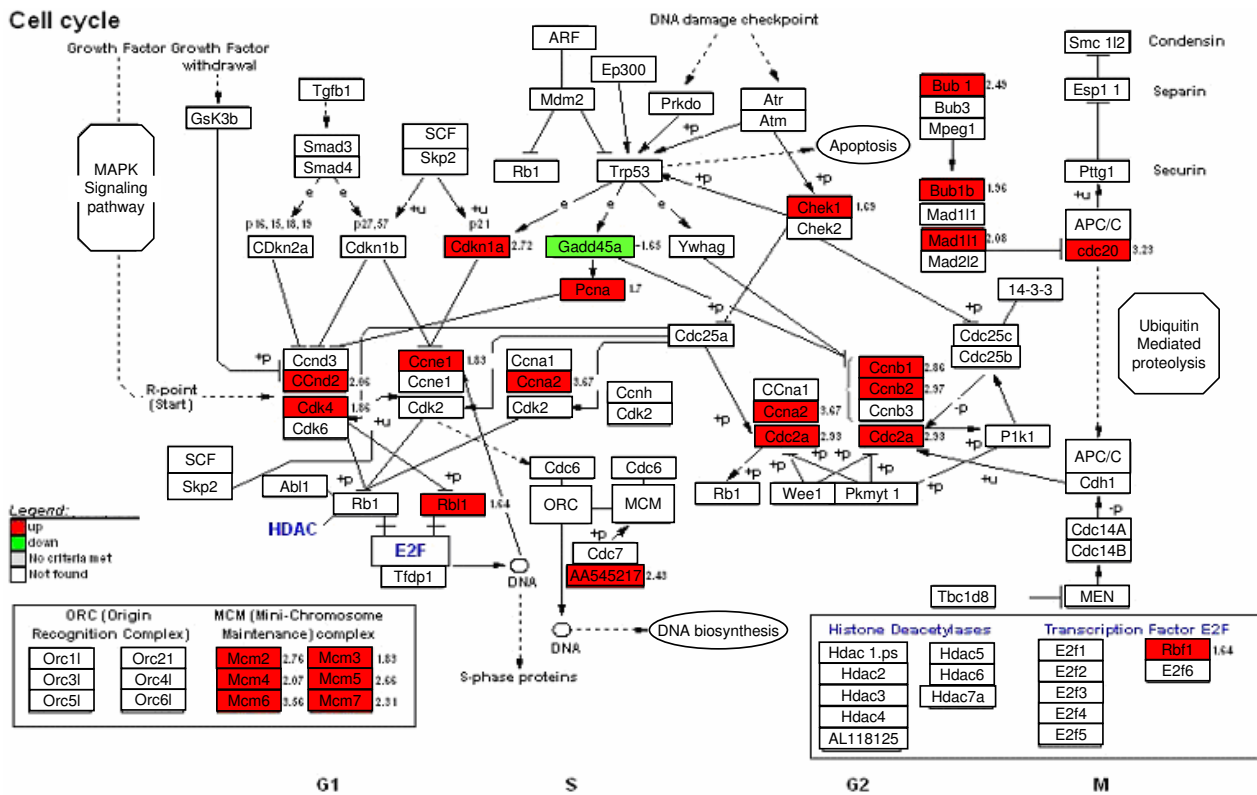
Cell cycle

Growth Factor Growth Factor withdrawal

GsK3b

MAPK Signaling pathway

Tgfb1

Smad3
Smad4

SCF
Skp2

ARF

Mdm2

Ep300

DNA damage checkpoint

Prkdo

Atr
Atm

Rb1

Trp53

Apoptosis

+p

+p

e

e

e

+u

p16, 15, 18, 19

p27, 57

p21

CDkn2a

Cdkn1b

Cdkn1a 2.72

Gadd45a -1.65

Ywhag

Chek1 1.69
Chek2

Pcna 1.7

+p

Bub 1 2.49
Bub3
Mpeg1

Bub1b 1.96
Mad1l1

Mad1l1 2.08
Mad2l2

Smc 1l2

Condensin

Esp1 1

Separin

Pttg1

Securin

+u

APC/C
cdc20 3.23

14-3-3

+p

Cdc25c
Cdc25b

Ubiquitin Mediated proteolysis

Cdc25a

+p

Ccnd3
CCnd2 2.06

Ccne1 1.83
Ccne1

Ccna1
Ccna2 3.67

R-point (Start)

Cdk4 1.86
Cdk6

Cdk2

Cdk2

Ccnh
Cdk2

+u

CCna1
Ccna2 3.67
Cdc2a 2.93

Ccnb1 2.86
Ccnb2 2.97
Ccnb3

-p

Cdc2a 2.93

P1k1

+p

+p

SCF
Skp2

Abl1

+p

Rb1

Rbl1 1.64

+p

Cdc6

Cdc6

ORC

MCM

Rb1

+p

Wee1

Pkmyt 1

+p

+u

APC/C
Cdh1

-p

Cdc14A
Cdc14B

HDAC

E2F

Tfdp1

DNA

+p

Cdc7
AA545217 2.43

Legend:
up
down
No criteria met
Not found

DNA

DNA biosynthesis

S-phase proteins

Tbc1d8

MEN

ORC (Origin Recognition Complex)

MCM (Mini-Chromosome Maintenance) complex

| Orc1l | Orc21 | Mcm2 2.76 | Mcm3 1.83 |
|---|---|---|---|
| Orc3l | Orc4l | Mcm4 2.07 | Mcm5 2.66 |
| Orc5l | Orc6l | Mcm6 3.56 | Mcm7 2.31 |

Histone Deacetylases

Hdac 1.ps
Hdac2
Hdac3
Hdac4
AL118125

Hdac5
Hdac6
Hdac7a

Transcription Factor E2F

E2f1
E2f2
E2f3
E2f4
E2f5

Rbf1 1.64
E2f6

G1

S

G2

M